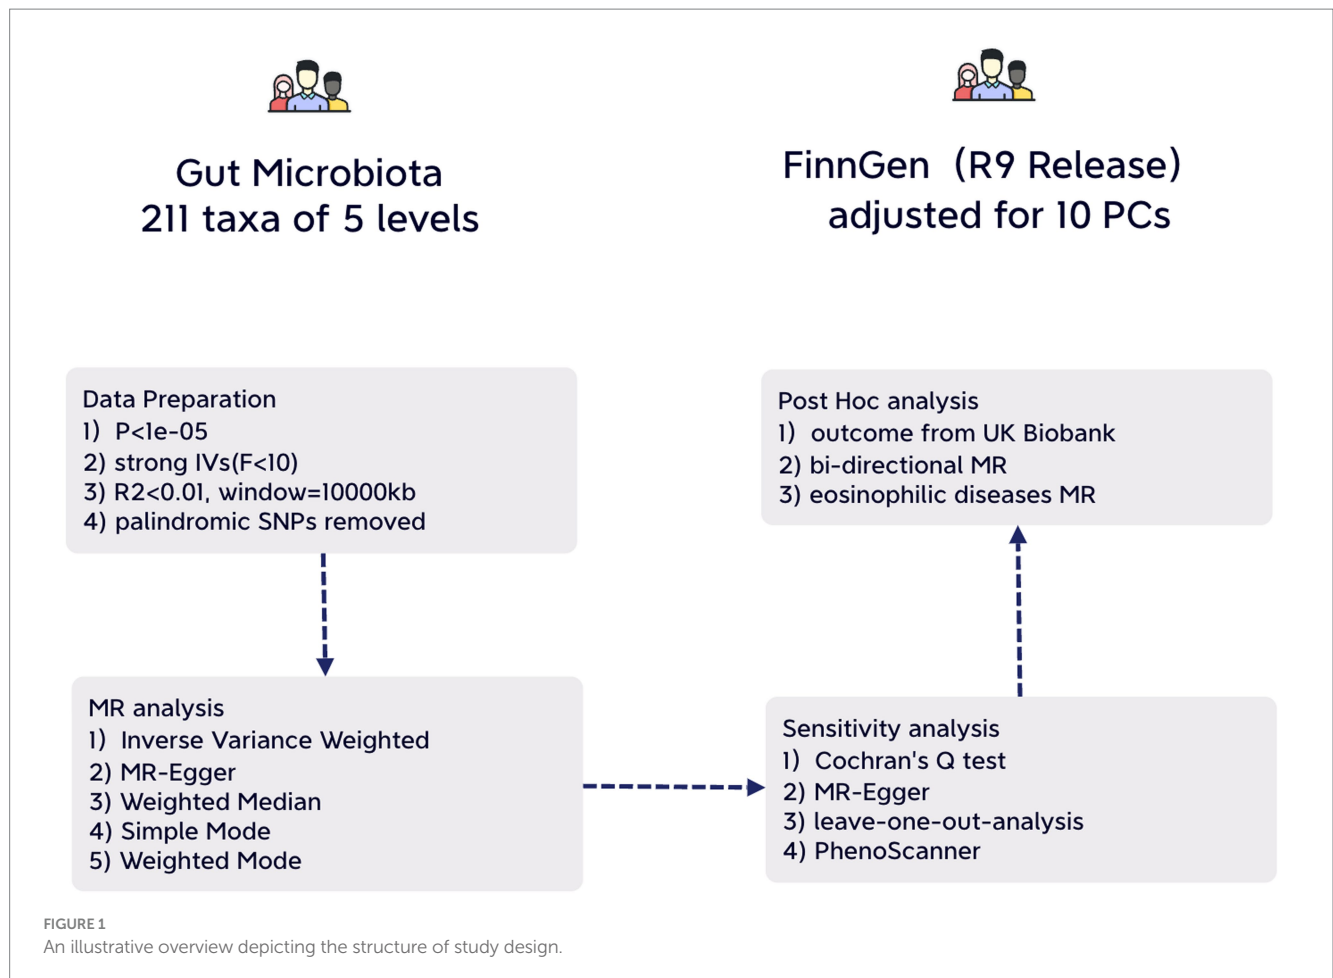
Gut Microbiota
211 taxa of 5 levels

FinnGen（R9 Release）
adjusted for 10 PCs

Data Preparation
1) P<1e-05
2) strong IVs(F<10)
3) R2<0.01, window=10000kb
4) palindromic SNPs removed

Post Hoc analysis
1) outcome from UK Biobank
2) bi-directional MR
3) eosinophilic diseases MR

MR analysis
1) Inverse Variance Weighted
2) MR-Egger
3) Weighted Median
4) Simple Mode
5) Weighted Mode

Sensitivity analysis
1) Cochran's Q test
2) MR-Egger
3) leave-one-out-analysis
4) PhenoScanner

FIGURE 1
An illustrative overview depicting the structure of study design.